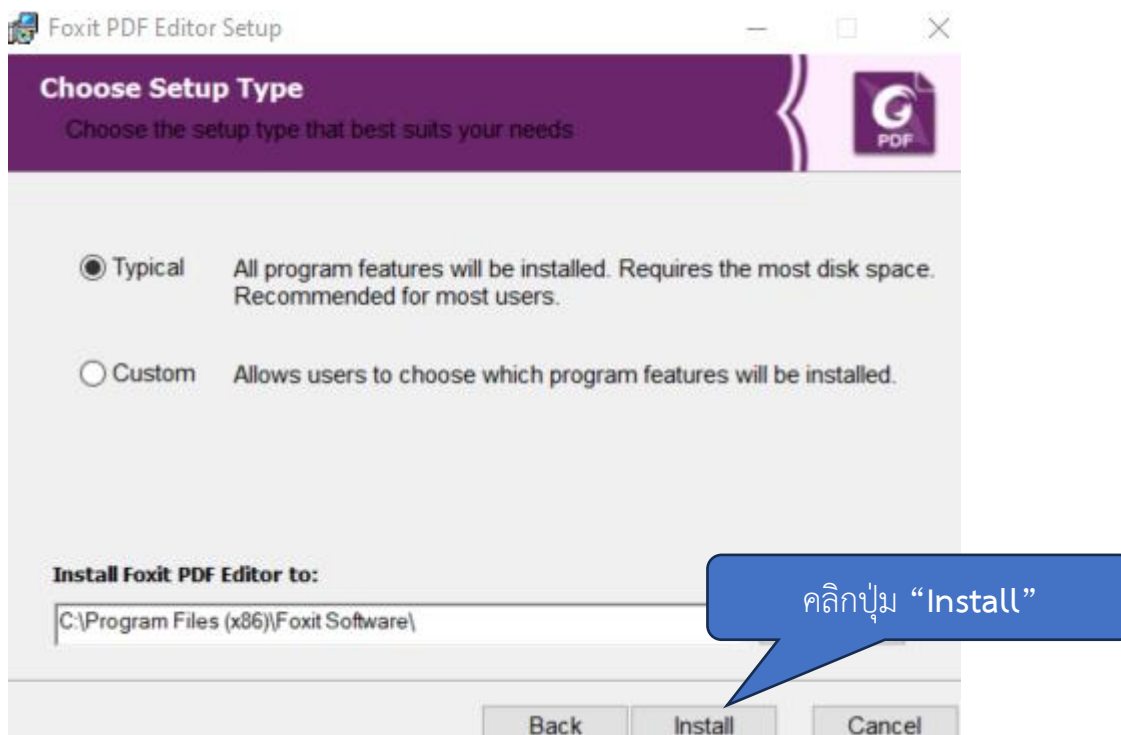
Foxit PDF Editor Setup

Choose Setup Type

Choose the setup type that best suits your needs

PDF

Typical All program features will be installed. Requires the most disk space. Recommended for most users.

Custom Allows users to choose which program features will be installed.

Install Foxit PDF Editor to:

C:\Program Files (x86)\Foxit Software\

คลิกปุ่ม “Install”

Back Install Cancel